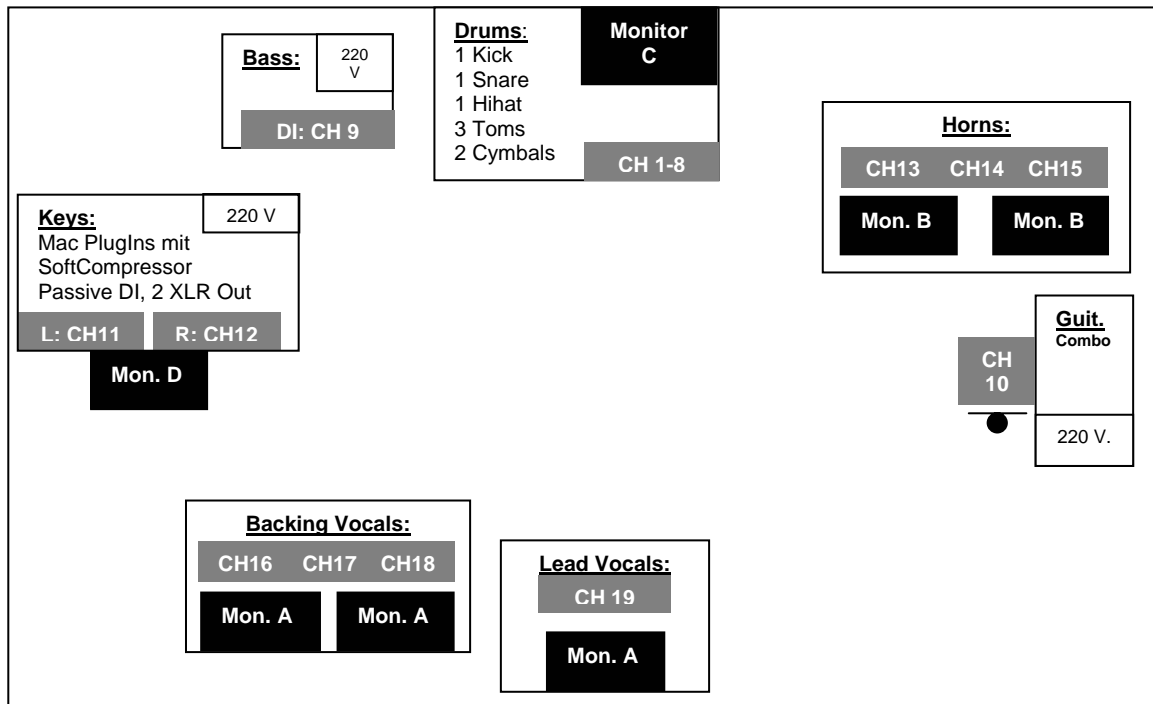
Bass:
220 V
DI: CH 9

Drums:
1 Kick
1 Snare
1 Hihat
3 Toms
2 Cymbals

Monitor C

CH 1-8

Horns:
CH13 CH14 CH15
Mon. B Mon. B

Keys:
220 V
Mac PlugIns mit SoftCompressor
Passive DI, 2 XLR Out
L: CH11 R: CH12
Mon. D

Guit.
Combo
CH 10
220 V.

Backing Vocals:
CH16 CH17 CH18
Mon. A Mon. A

Lead Vocals:
CH 19
Mon. A